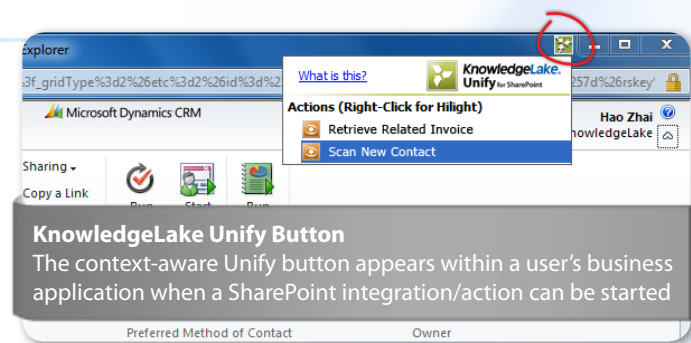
Explorer

3f_gridType%3d2%26etc%3d2%26id%3d%2

What is this?

KnowledgeLake Unify for SharePoint

Actions (Right-Click for Hilight)

Retrieve Related Invoice

Scan New Contact

257d%26rskey'

Microsoft Dynamics CRM

Hao Zhai

nowledgeLake

Sharing

Copy a Link

Run

Start

Run

KnowledgeLake Unify Button

The context-aware Unify button appears within a user's business application when a SharePoint integration/action can be started

Preferred Method of Contact

Owner